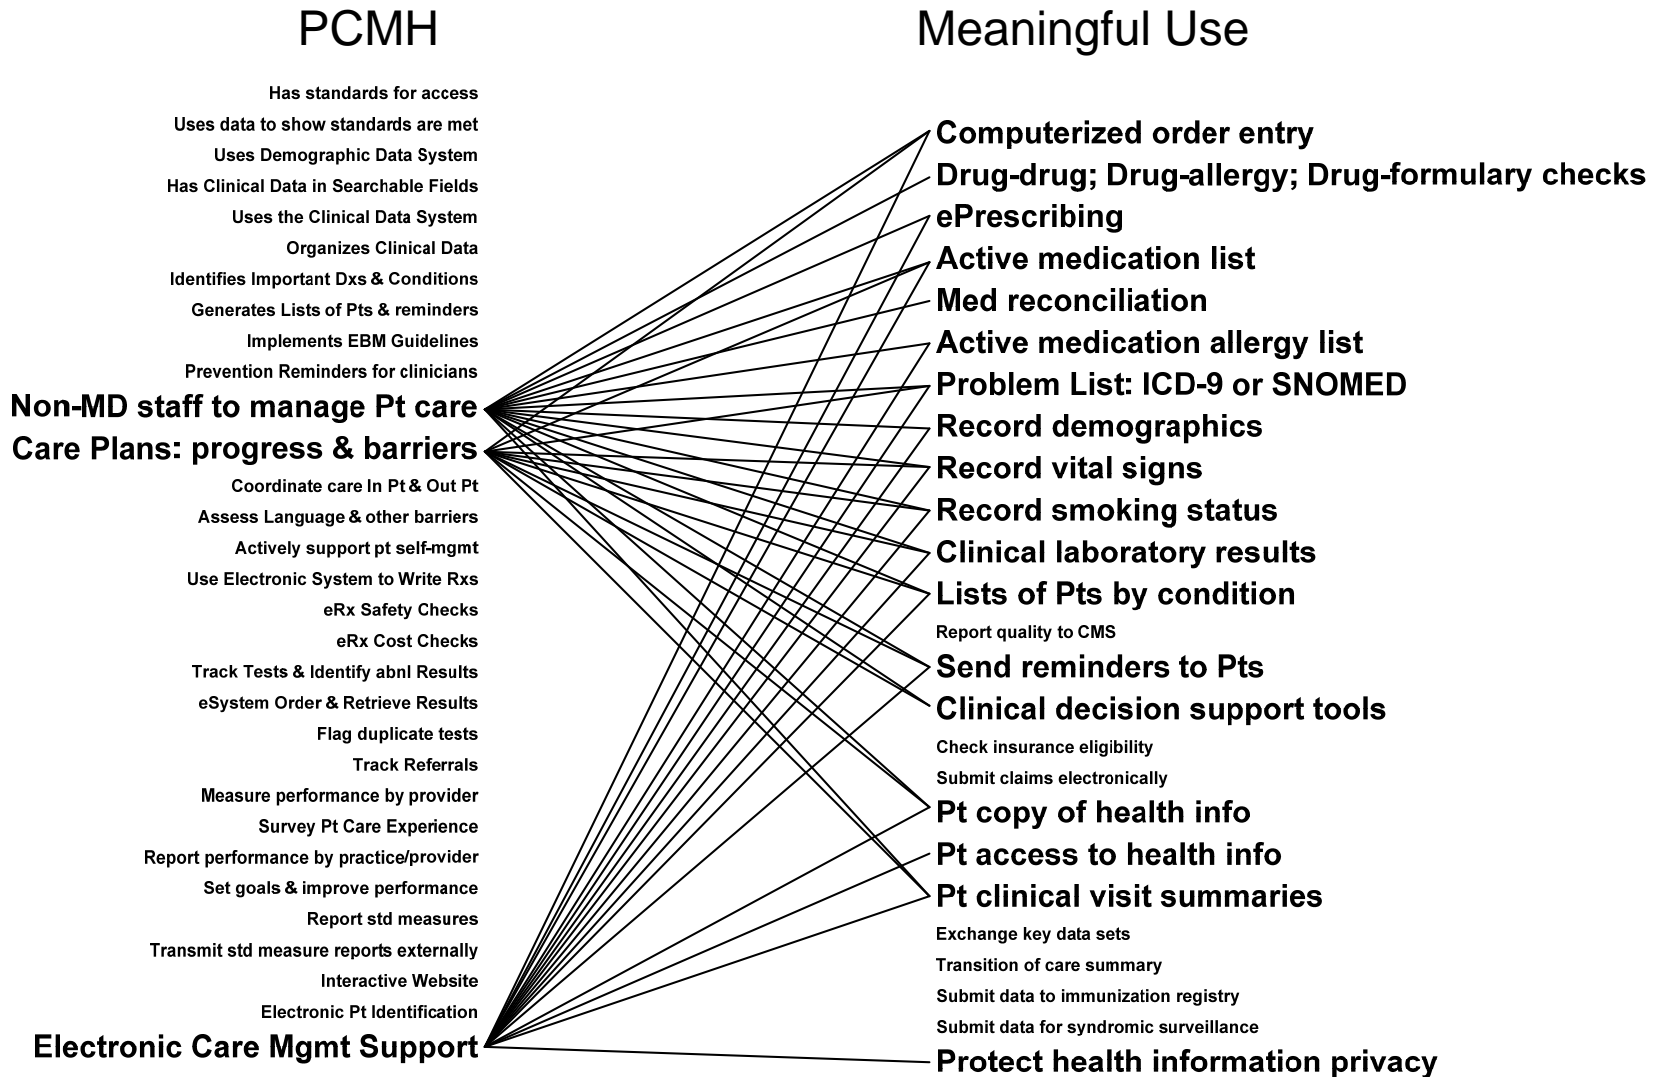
PCMH

Has standards for access
Uses data to show standards are met
Uses Demographic Data System
Has Clinical Data in Searchable Fields
Uses the Clinical Data System
Organizes Clinical Data
Identifies Important Dxs & Conditions
Generates Lists of Pts & reminders
Implements EBM Guidelines
Prevention Reminders for clinicians
Non-MD staff to manage Pt care
Care Plans: progress & barriers
Coordinate care In Pt & Out Pt
Assess Language & other barriers
Actively support pt self-mgmt
Use Electronic System to Write Rxs
eRx Safety Checks
eRx Cost Checks
Track Tests & Identify abnl Results
eSystem Order & Retrieve Results
Flag duplicate tests
Track Referrals
Measure performance by provider
Survey Pt Care Experience
Report performance by practice/provider
Set goals & improve performance
Report std measures
Transmit std measure reports externally
Interactive Website
Electronic Pt Identification
Electronic Care Mgmt Support

Meaningful Use

Computerized order entry
Drug-drug; Drug-allergy; Drug-formulary checks
ePrescribing
Active medication list
Med reconciliation
Active medication allergy list
Problem List: ICD-9 or SNOMED
Record demographics
Record vital signs
Record smoking status
Clinical laboratory results
Lists of Pts by condition
Report quality to CMS
Send reminders to Pts
Clinical decision support tools
Check insurance eligibility
Submit claims electronically
Pt copy of health info
Pt access to health info
Pt clinical visit summaries
Exchange key data sets
Transition of care summary
Submit data to immunization registry
Submit data for syndromic surveillance
Protect health information privacy